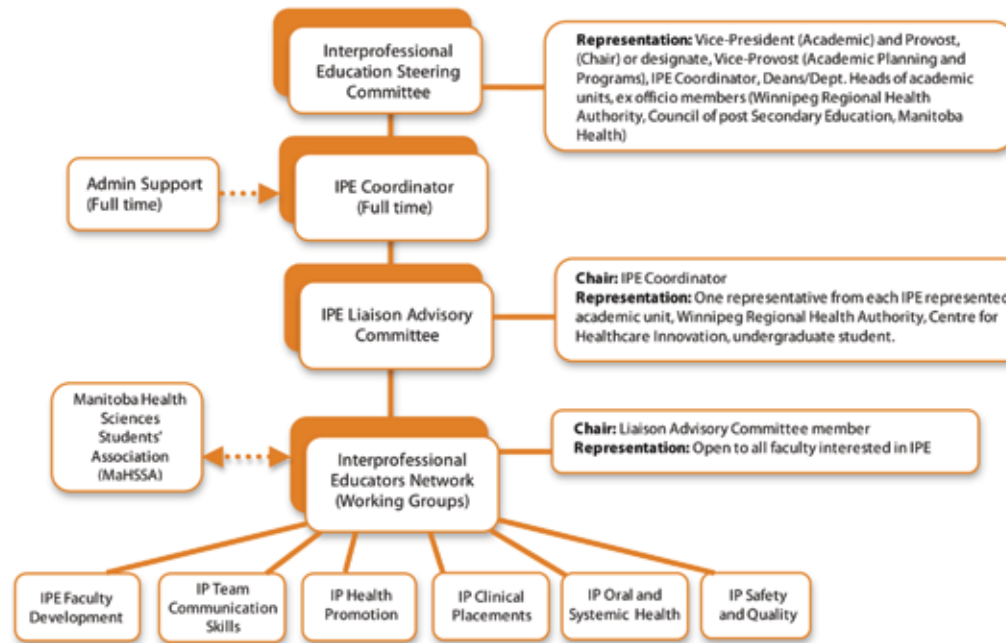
Interprofessional Education Steering Committee

**Representation:** Vice-President (Academic) and Provost, (Chair) or designate, Vice-Provost (Academic Planning and Programs), IPE Coordinator, Deans/Dept. Heads of academic units, ex officio members (Winnipeg Regional Health Authority, Council of post Secondary Education, Manitoba Health)

Admin Support (Full time)

IPE Coordinator (Full time)

IPE Liaison Advisory Committee

**Chair:** IPE Coordinator
**Representation:** One representative from each IPE represented academic unit, Winnipeg Regional Health Authority, Centre for Healthcare Innovation, undergraduate student.

Manitoba Health Sciences Students' Association (MaHSSA)

Interprofessional Educators Network (Working Groups)

**Chair:** Liaison Advisory Committee member
**Representation:** Open to all faculty interested in IPE

IPE Faculty Development

IP Team Communication Skills

IP Health Promotion

IP Clinical Placements

IP Oral and Systemic Health

IP Safety and Quality